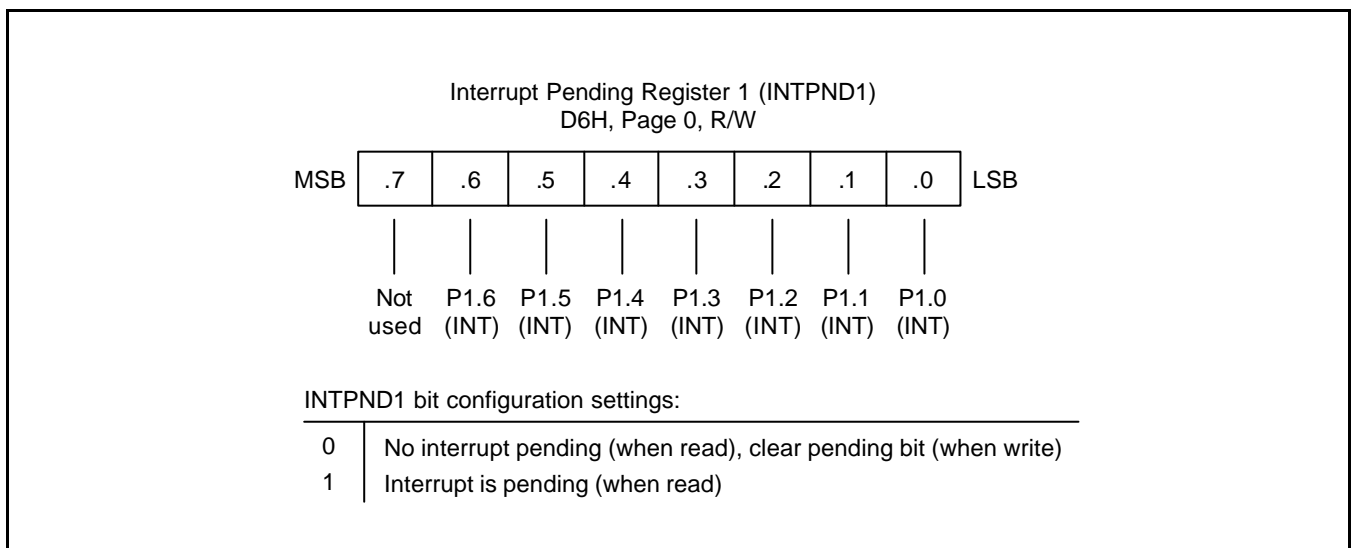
Interrupt Pending Register 1 (INTPND1)
D6H, Page 0, R/W

| MSB | .7 | .6 | .5 | .4 | .3 | .2 | .1 | .0 | LSB |
|---|---|---|---|---|---|---|---|---|---|

Not used
P1.6 (INT)
P1.5 (INT)
P1.4 (INT)
P1.3 (INT)
P1.2 (INT)
P1.1 (INT)
P1.0 (INT)

INTPND1 bit configuration settings:

| | |
|---|---|
| 0 | No interrupt pending (when read), clear pending bit (when write) |
| 1 | Interrupt is pending (when read) |